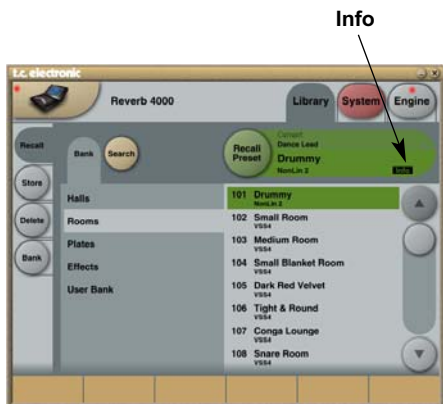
Info

t.c. electronic

Reverb 4000

Library

System

Engine

Recall

Store

Delete

Bank

Bank

Search

Recall Preset

Current

Dance Lead

Drummy

NonLin 2

Info

Halls

Rooms

Plates

Effects

User Bank

101 Drummy
NonLin 2

102 Small Room
VSS4

103 Medium Room
VSS4

104 Small Blanket Room
VSS4

105 Dark Red Velvet
VSS4

106 Tight & Round
VSS4

107 Conga Lounge
VSS4

108 Snare Room
VSS4